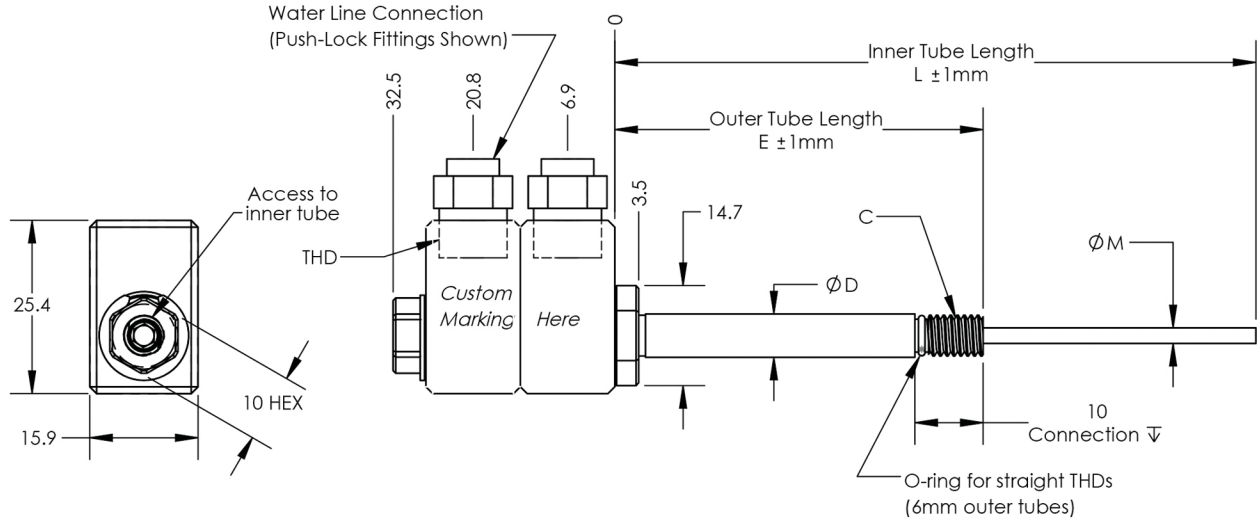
Water Line Connection
(Push-Lock Fittings Shown)

0

Inner Tube Length
L ±1mm

32.5

20.8

6.9

Outer Tube Length
E ±1mm

Access to inner tube

3.5

14.7

C

THD

ØM

25.4

Custom Marking

Here

ØD

10 HEX

15.9

10
Connection ⊽

O-ring for straight THDs
(6mm outer tubes)